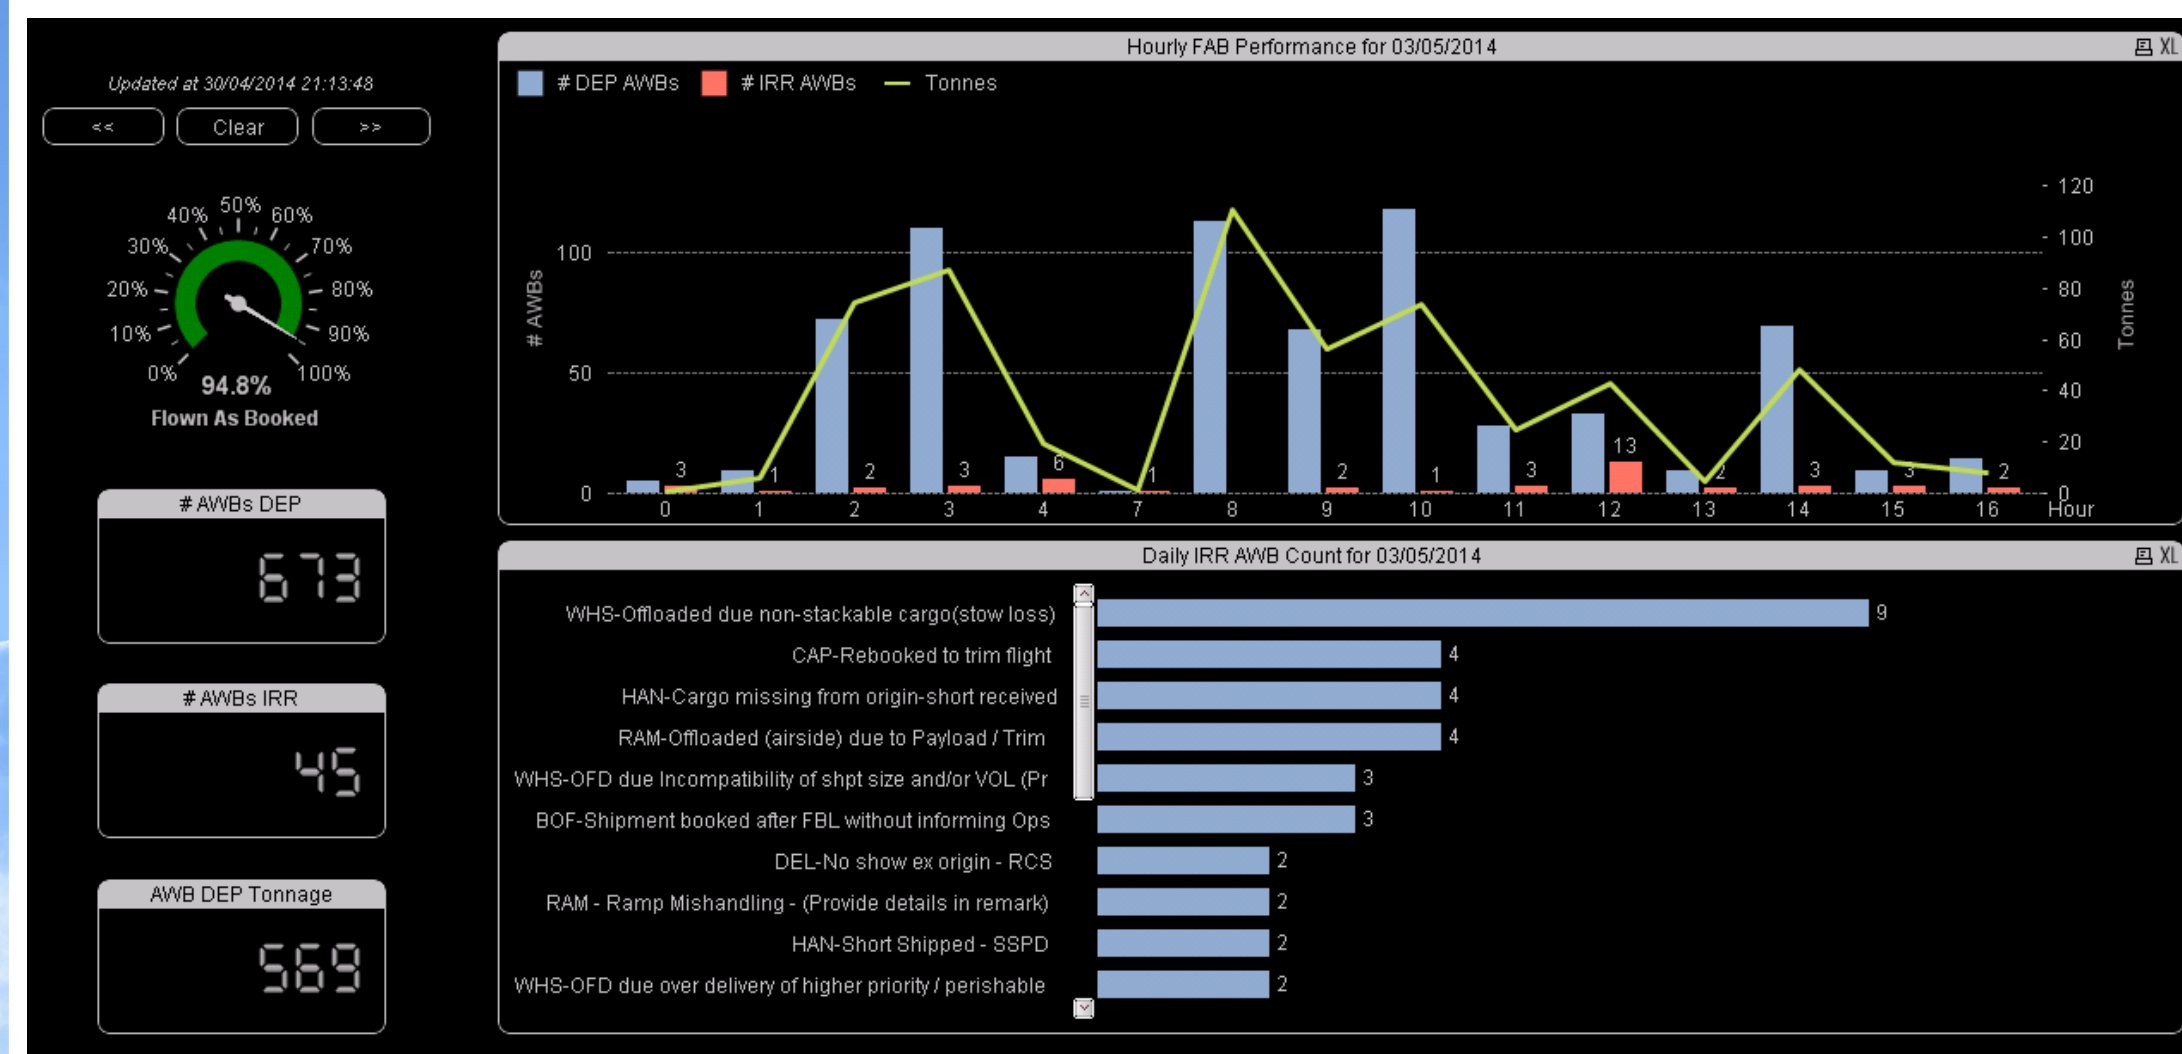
Updated at 30/04/2014 21:13:48

<< Clear >>

0% 10% 20% 30% 40% 50% 60% 70% 80% 90% 100%

94.8%

Flown As Booked

# AWBs DEP

673

# AWBs IRR

45

AWB DEP Tonnage

569

Hourly FAB Performance for 03/05/2014

XL

# DEP AWBs # IRR AWBs Tonnes

# AWBs

100

50

0

Tonnes

120

100

80

60

40

20

0

3 1 2 3 6 1 2 1 3 13 2 3 3 2

0 1 2 3 4 7 8 9 10 11 12 13 14 15 16 Hour

Daily IRR AWB Count for 03/05/2014

XL

| | |
|---|---|
| WHS-Offloaded due non-stackable cargo(stow loss) | 9 |
| CAP-Rebooked to trim flight | 4 |
| HAN-Cargo missing from origin-short received | 4 |
| RAM-Offloaded (airside) due to Payload / Trim | 4 |
| WHS-OFD due Incompatibility of shpt size and/or VOL (Pr | 3 |
| BOF-Shipment booked after FBL without informing Ops | 3 |
| DEL-No show ex origin - RCS | 2 |
| RAM - Ramp Mishandling - (Provide details in remark) | 2 |
| HAN-Short Shipped - SSPD | 2 |
| WHS-OFD due over delivery of higher priority / perishable | 2 |